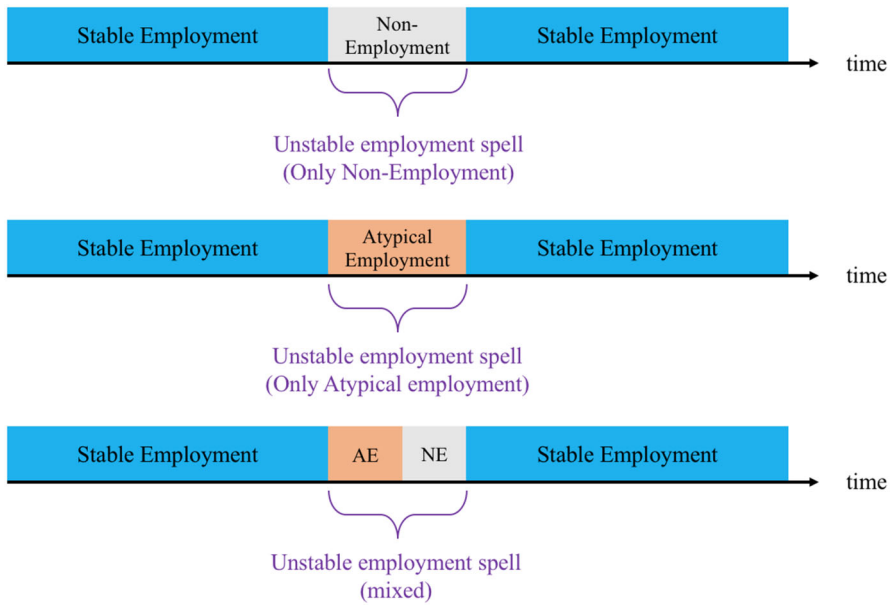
Stable Employment

Non-Employment

Stable Employment

time

Unstable employment spell
(Only Non-Employment)

Stable Employment

Atypical Employment

Stable Employment

time

Unstable employment spell
(Only Atypical employment)

Stable Employment

AE

NE

Stable Employment

time

Unstable employment spell
(mixed)